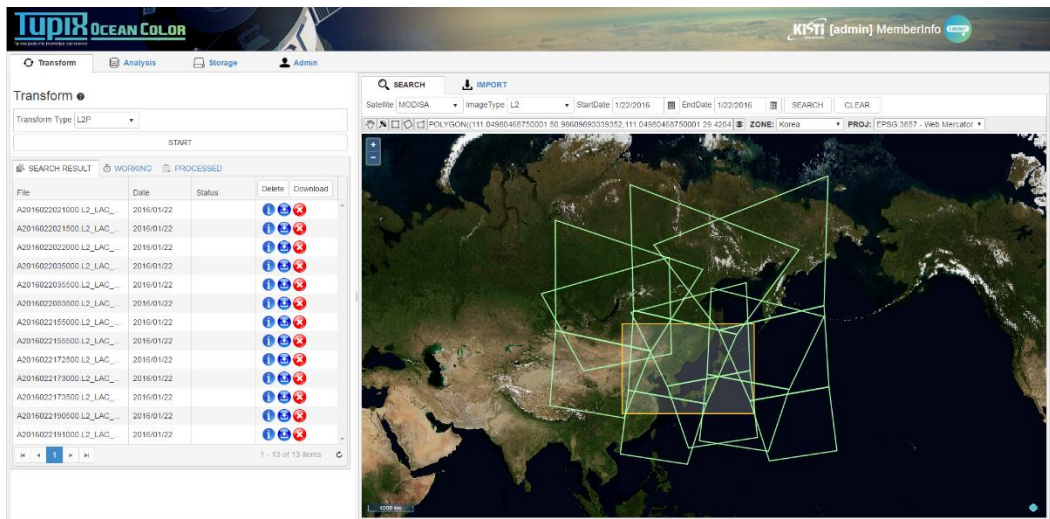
TUPIX OCEAN COLOR

KISTI [admin] MemberInfo

Transform
Analysis
Storage
Admin

Transform

Transform Type L2P

START

SEARCH RESULT
WORKING
PROCESSED

| File | Date | Status | Delete | Download |
|---|---|---|---|---|
| A2016022021000.L2_LAC_... | 2016/01/22 | | | |
| A2016022021500.L2_LAC_... | 2016/01/22 | | | |
| A2016022022000.L2_LAC_... | 2016/01/22 | | | |
| A2016022035000.L2_LAC_... | 2016/01/22 | | | |
| A2016022035500.L2_LAC_... | 2016/01/22 | | | |
| A2016022053500.L2_LAC_... | 2016/01/22 | | | |
| A2016022155000.L2_LAC_... | 2016/01/22 | | | |
| A2016022155500.L2_LAC_... | 2016/01/22 | | | |
| A2016022172500.L2_LAC_... | 2016/01/22 | | | |
| A2016022173000.L2_LAC_... | 2016/01/22 | | | |
| A2016022173500.L2_LAC_... | 2016/01/22 | | | |
| A2016022190500.L2_LAC_... | 2016/01/22 | | | |
| A2016022191000.L2_LAC_... | 2016/01/22 | | | |

1

1 - 13 of 13 items

SEARCH
IMPORT

Satellite MODISA ImageType L2 StartDate 1/22/2016 EndDate 1/22/2016 SEARCH CLEAR

POLYGON((111.04980468750001 50.98609693339352,111.04980468750001 29.4204 ZONE: Korea PROJ: EPSG:3857 - Web Mercator

1000 km